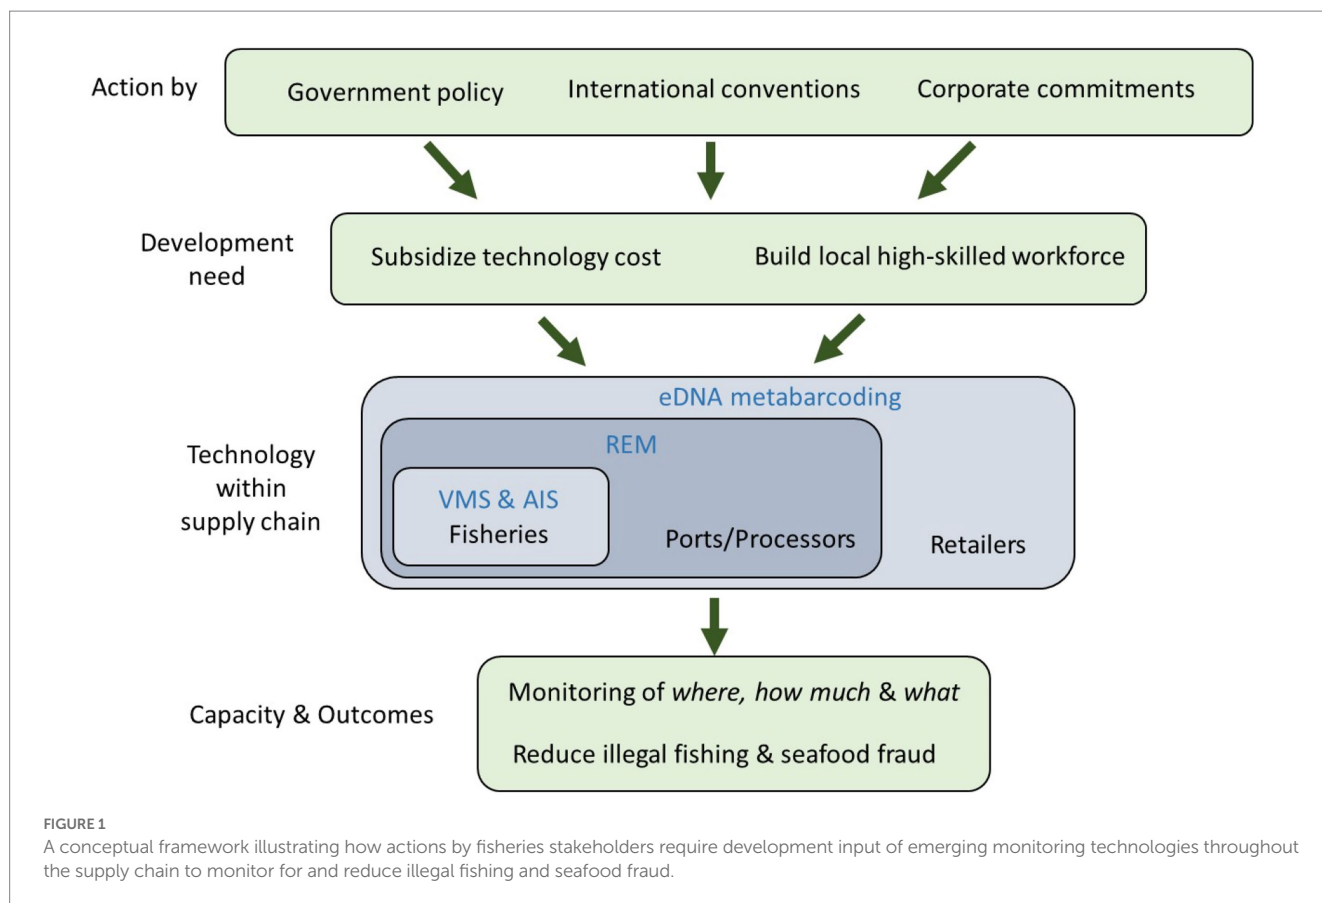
Action by

Government policy

International conventions

Corporate commitments

Development need

Subsidize technology cost

Build local high-skilled workforce

Technology within supply chain

eDNA metabarcoding

REM

VMS & AIS

Fisheries

Ports/Processors

Retailers

Capacity & Outcomes

Monitoring of *where, how much* & *what*

Reduce illegal fishing & seafood fraud

FIGURE 1

A conceptual framework illustrating how actions by fisheries stakeholders require development input of emerging monitoring technologies throughout the supply chain to monitor for and reduce illegal fishing and seafood fraud.